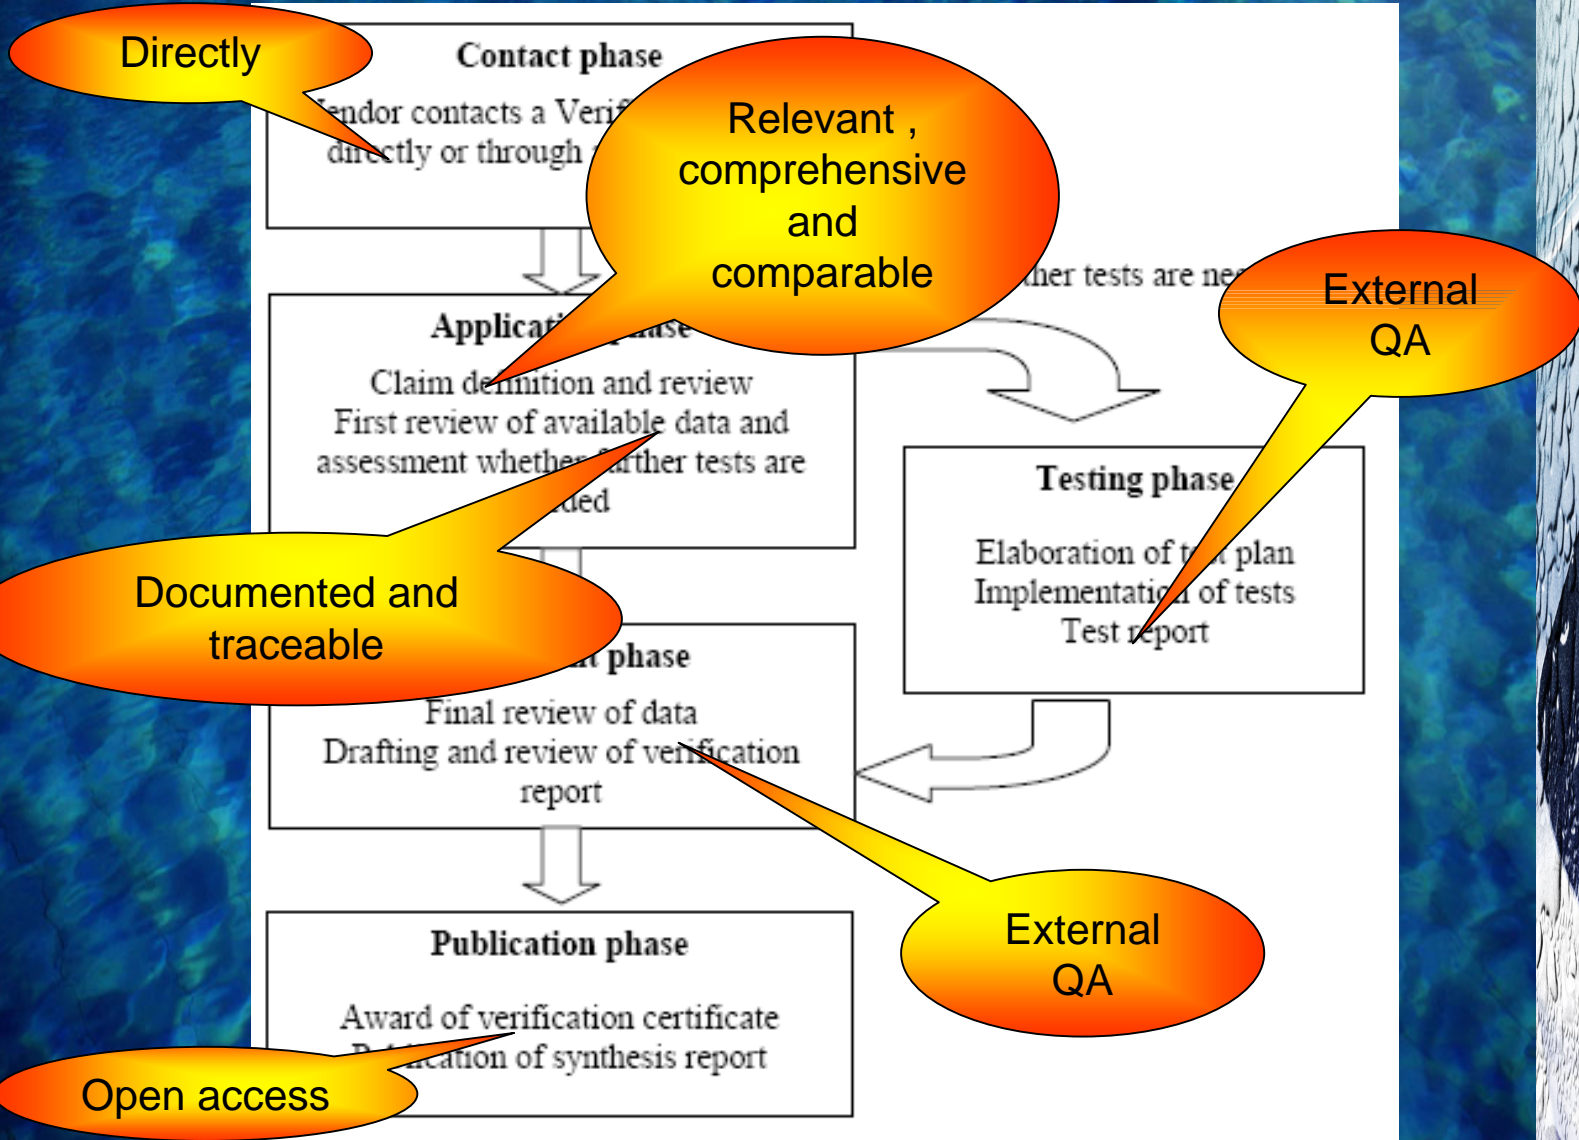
Directly

Contact phase

endor contacts a Verif

directly or through

Relevant , comprehensive and comparable

ther tests are ne

External QA

Applicati phase

Claim definition and review
First review of available data and assessment whether further tests are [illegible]ded

Testing phase

Elaboration of t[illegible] plan
Implementati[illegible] of tests
Test report

Documented and traceable

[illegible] phase

Final review of data
Drafting and review of verification report

External QA

Publication phase

Award of verification certificate
P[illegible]ication of synthesis report

Open access